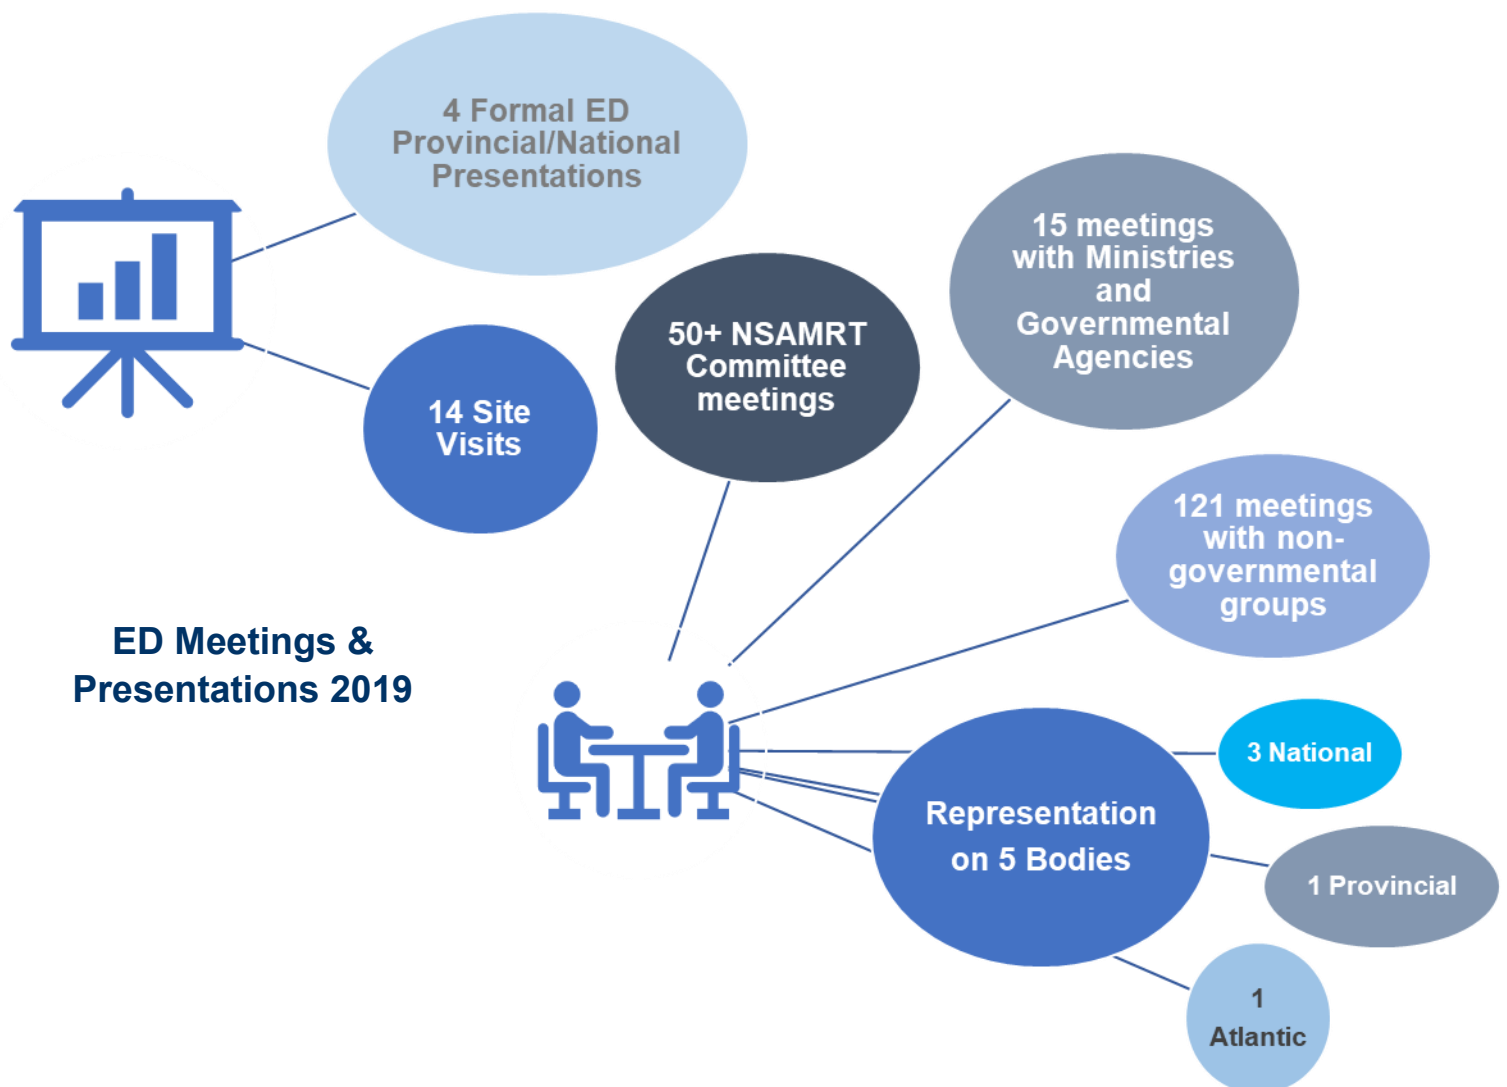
4 Formal ED Provincial/National Presentations

14 Site Visits

50+ NSAMRT Committee meetings

15 meetings with Ministries and Governmental Agencies

121 meetings with non-governmental groups

ED Meetings & Presentations 2019

Representation on 5 Bodies

3 National

1 Provincial

1 Atlantic